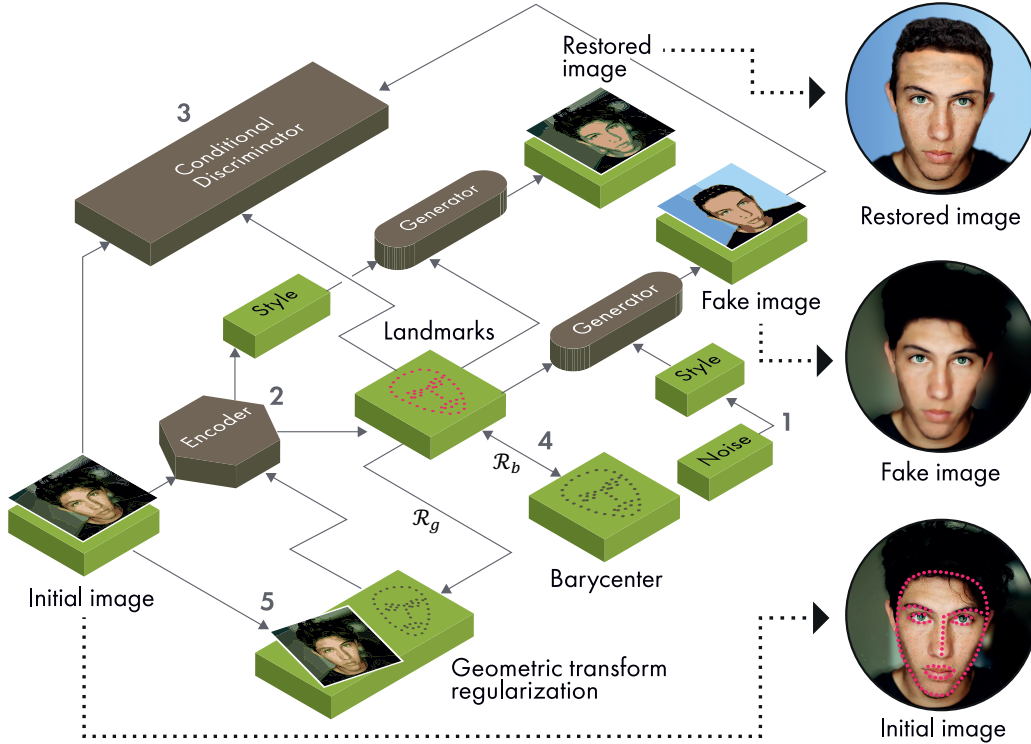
Restored image

3

Conditional Discriminator

Generator

Style

Landmarks

Generator

Fake image

Style

2

Encoder

4

$\mathcal{R}_b$

Noise

1

$\mathcal{R}_g$

Barycenter

Initial image

5

Geometric transform regularization

Restored image

Fake image

Initial image